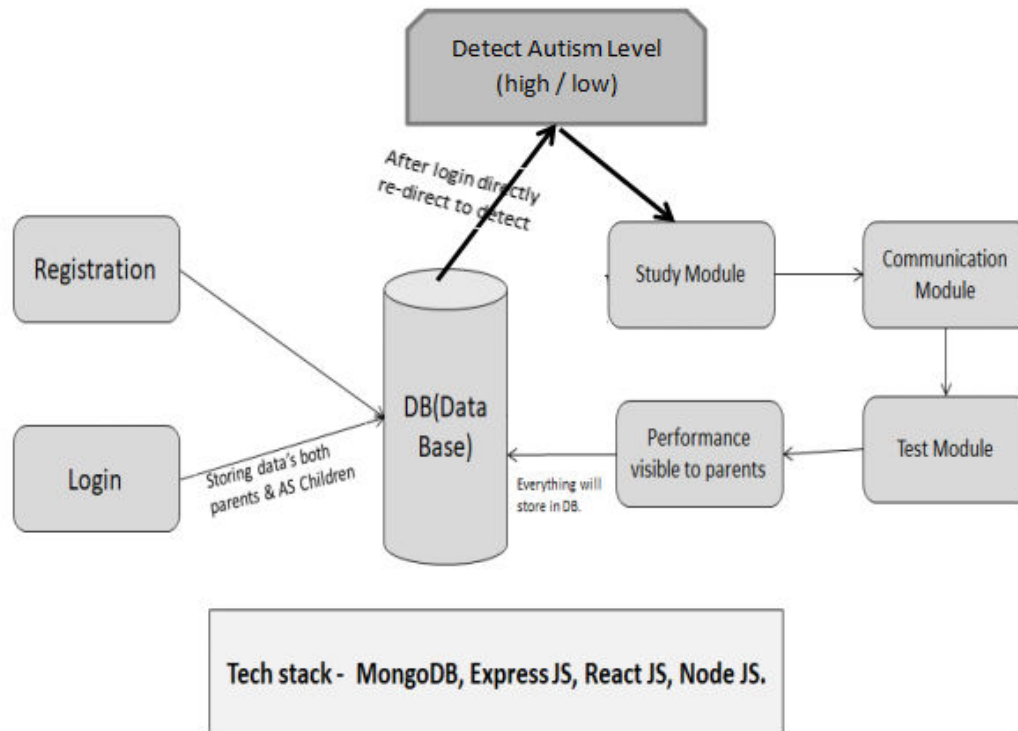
Detect Autism Level
(high / low)

After login directly re-direct to detect

Registration

Login

Storing data's both parents & AS Children

DB(Data Base)

Study Module

Communication Module

Test Module

Performance visible to parents

Everything will store in DB.

Tech stack - MongoDB, Express JS, React JS, Node JS.